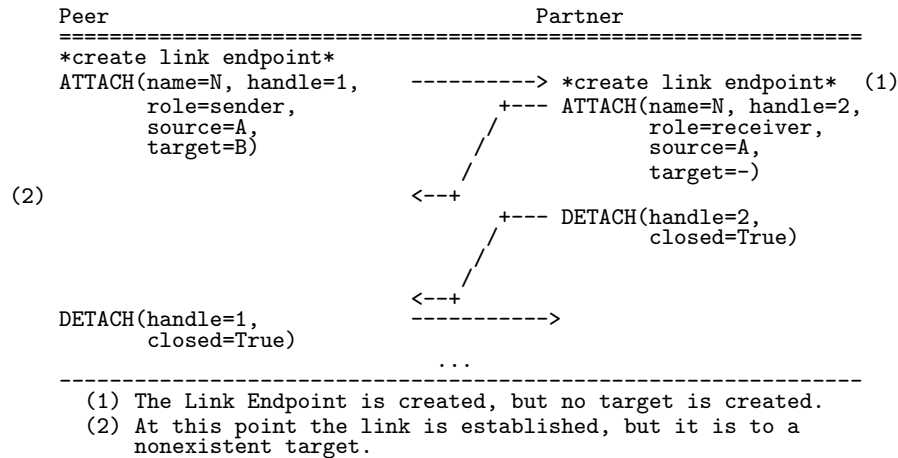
```
   Peer                                  Partner
   ================================================================
   *create link endpoint*
   ATTACH(name=N, handle=1,      ----------> *create link endpoint*  (1)
          role=sender,                 +--- ATTACH(name=N, handle=2,
          source=A,                   /            role=receiver,
          target=B)                  /             source=A,
                                    /              target=-)
(2)                            <--+
                                       +--- DETACH(handle=2,
                                      /            closed=True)
                                     /
                                    /
                               <--+
   DETACH(handle=1,            ----------->
          closed=True)
                                    ...
   ----------------------------------------------------------------
     (1) The Link Endpoint is created, but no target is created.
     (2) At this point the link is established, but it is to a
         nonexistent target.
```